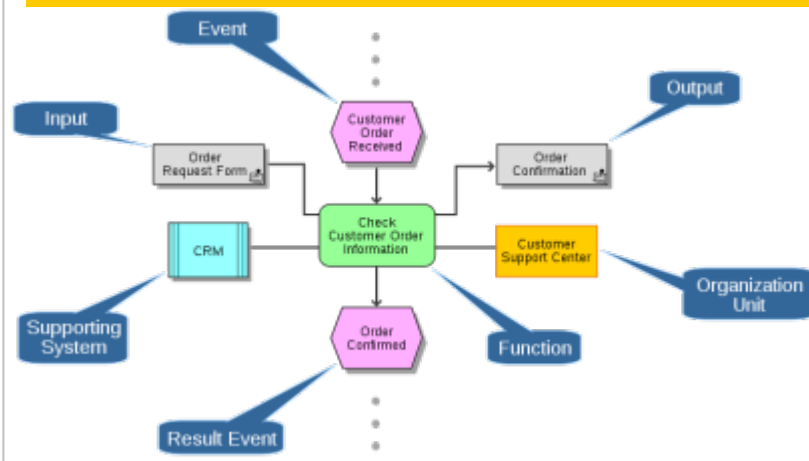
Event

Customer Order Received

Output

Input

Order Request Form

Order Confirmation

Check Customer Order Information

CRM

Customer Support Center

Organization Unit

Supporting System

Order Confirmed

Function

Result Event